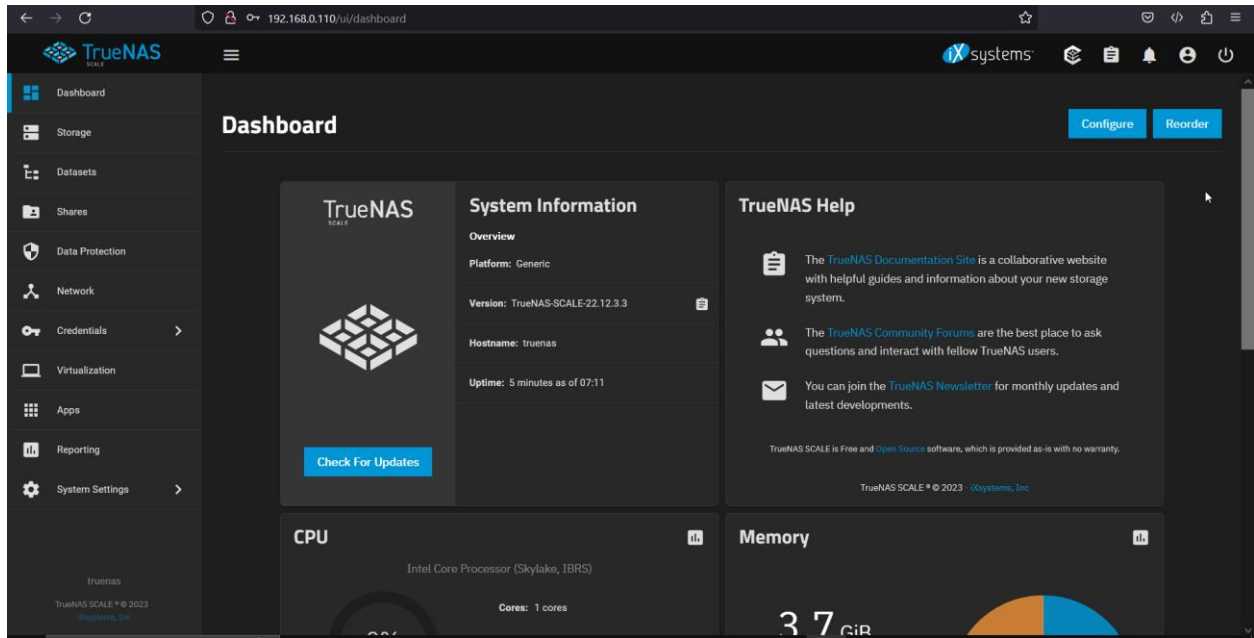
192.168.0.110/ui/dashboard

TrueNAS SCALE

iX systems

Dashboard
Storage
Datasets
Shares
Data Protection
Network
Credentials
Virtualization
Apps
Reporting
System Settings

truenas
TrueNAS SCALE ® © 2023
iXsystems, Inc

Dashboard

Configure
Reorder

TrueNAS SCALE

Check For Updates

System Information

Overview

Platform: Generic

Version: TrueNAS-SCALE-22.12.3.3

Hostname: truenas

Uptime: 5 minutes as of 07:11

TrueNAS Help

The TrueNAS Documentation Site is a collaborative website with helpful guides and information about your new storage system.

The TrueNAS Community Forums are the best place to ask questions and interact with fellow TrueNAS users.

You can join the TrueNAS Newsletter for monthly updates and latest developments.

TrueNAS SCALE is Free and Open Source software, which is provided as-is with no warranty.

TrueNAS SCALE ® © 2023 - iXsystems, Inc

CPU

Intel Core Processor (Skylake, IBRS)

Cores: 1 cores

0%

Memory

3.7 GiB